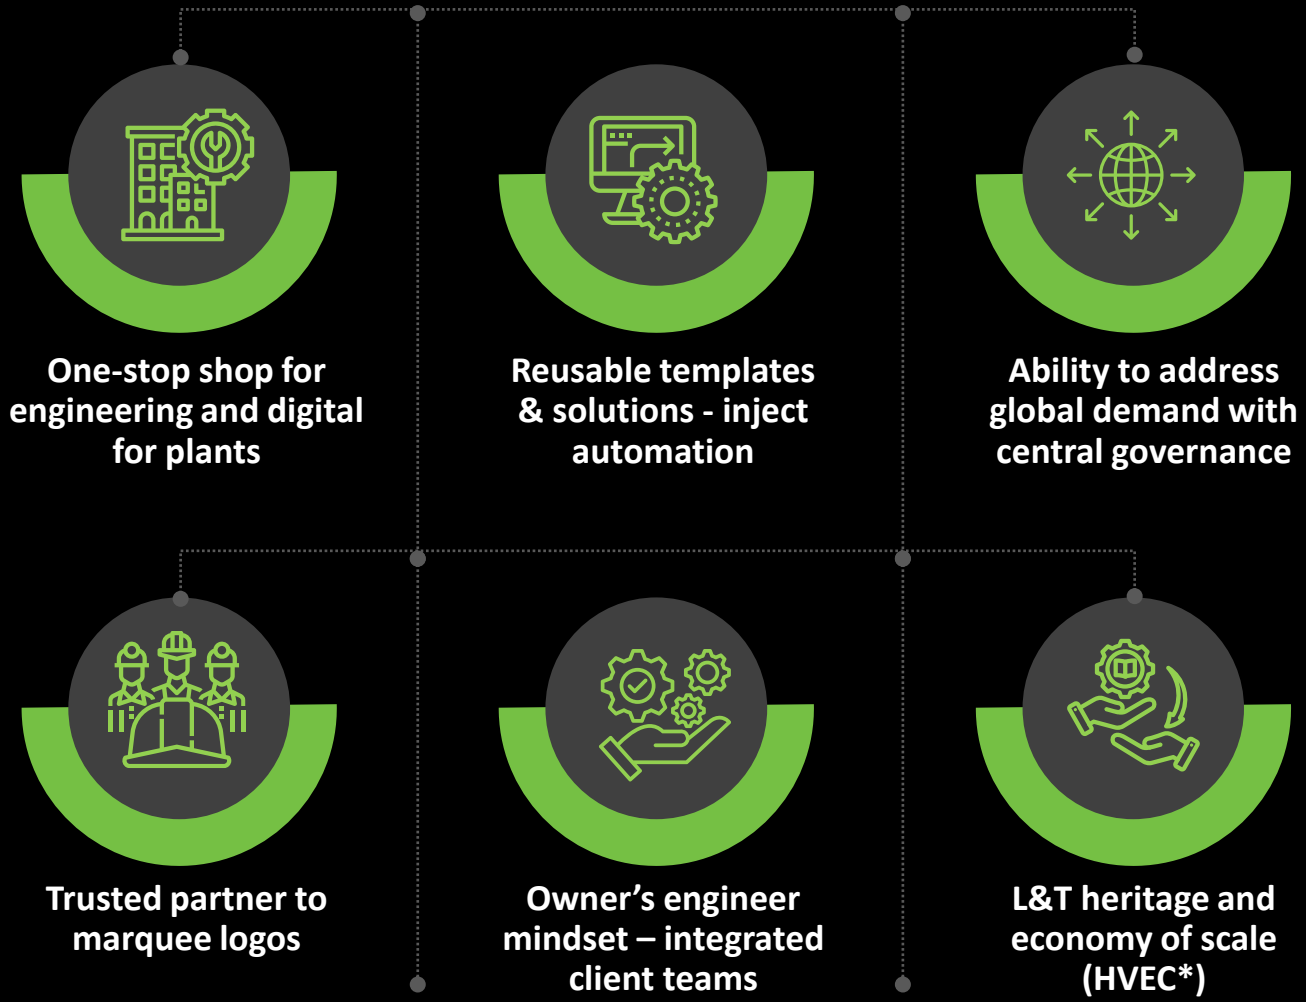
One-stop shop for engineering and digital for plants

Reusable templates & solutions - inject automation

Ability to address global demand with central governance

Trusted partner to marquee logos

Owner's engineer mindset – integrated client teams

L&T heritage and economy of scale (HVEC*)